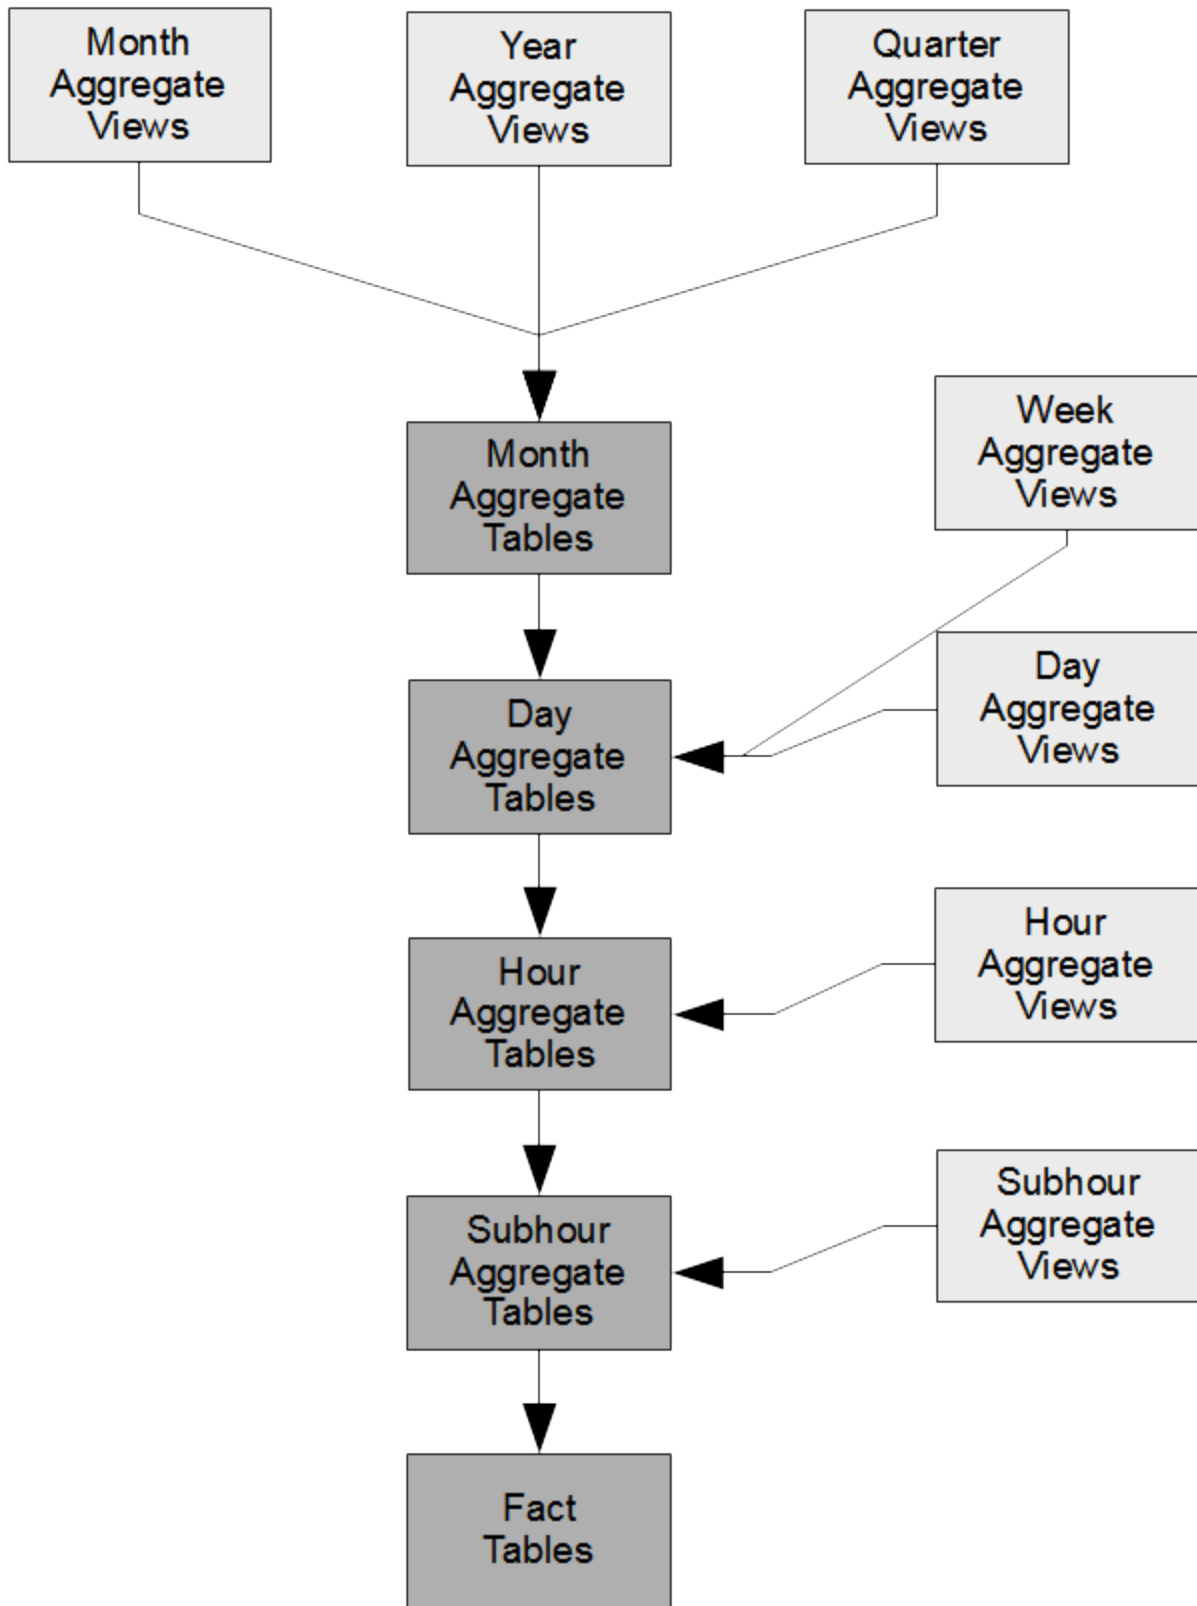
Month Aggregate Views

Year Aggregate Views

Quarter Aggregate Views

Month Aggregate Tables

Week Aggregate Views

Day Aggregate Tables

Day Aggregate Views

Hour Aggregate Tables

Hour Aggregate Views

Subhour Aggregate Tables

Subhour Aggregate Views

Fact Tables